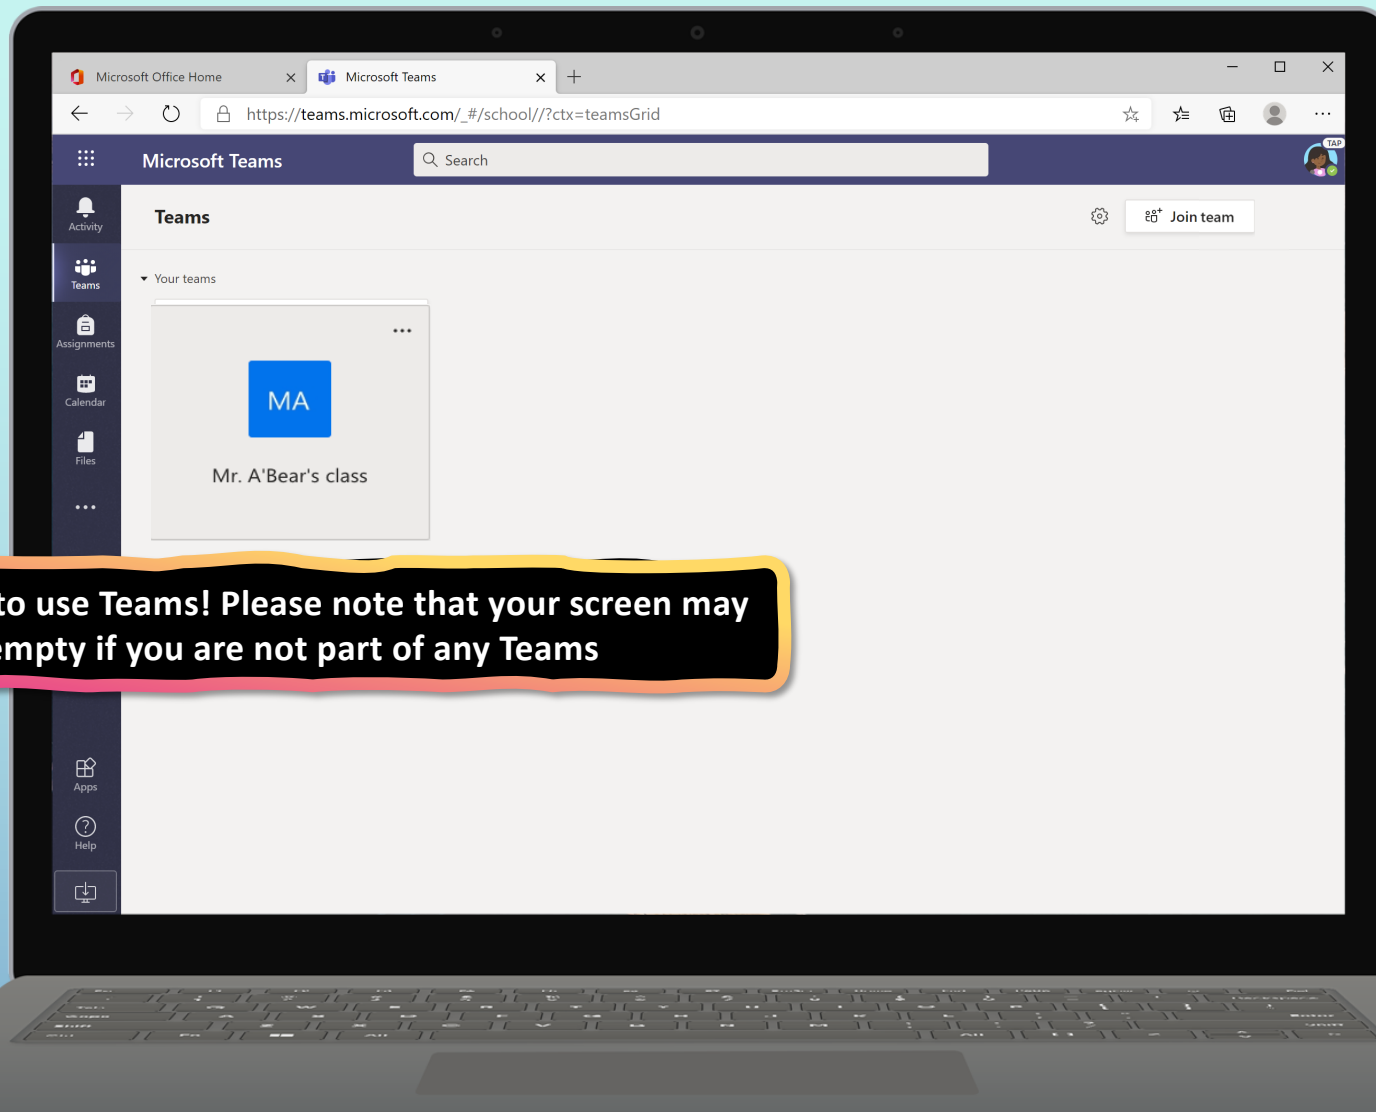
Microsoft Office Home
Microsoft Teams
https://teams.microsoft.com/_#/school//?ctx=teamsGrid

Microsoft Teams
Search
TAP

Activity
Teams
Assignments
Calendar
Files
...
Apps
Help

Teams
Join team

Your teams

...
MA
Mr. A'Bear's class

to use Teams! Please note that your screen may
mpty if you are not part of any Teams